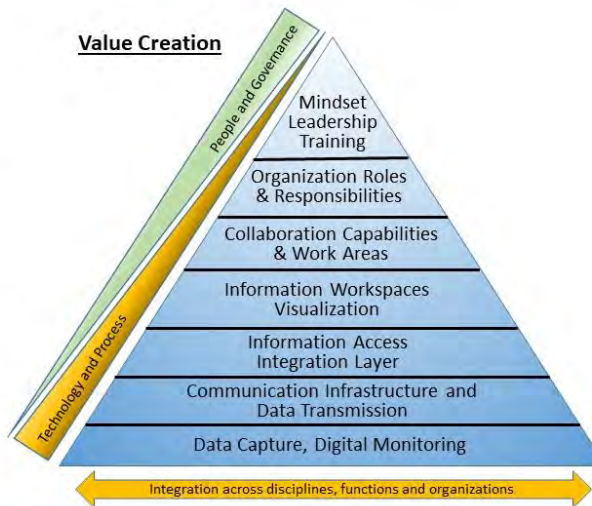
Value Creation

People and Governance

Technology and Process

Mindset Leadership Training

Organization Roles & Responsibilities

Collaboration Capabilities & Work Areas

Information Workspaces Visualization

Information Access Integration Layer

Communication Infrastructure and Data Transmission

Data Capture, Digital Monitoring

Integration across disciplines, functions and organizations